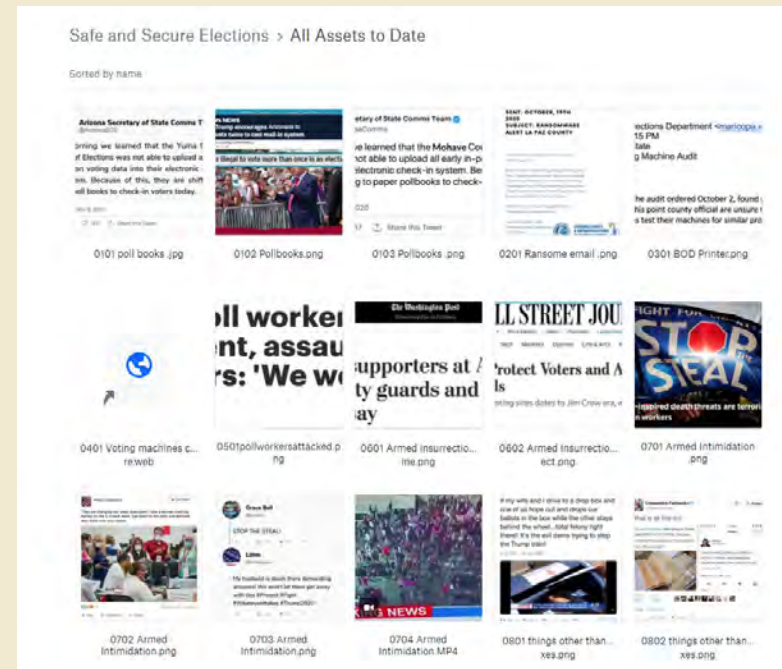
Safe and Secure Elections > All Assets to Date

Sorted by name

Arizona Secretary of State Comms T

orning we learned that the Yuma t of Elections was not able to upload a on voting data into their electronic . Because of this, they are shift ll books to check-in voters today.

0101 poll books .jpg

NEWS

Trump encourages Arizonans in

s illegal to vote more than once is an electi

0102 Pollbooks.png

etary of State Comms Team

learned that the Mohave Co not able to upload all early in-p electronic check-in system. Be g to paper pollbooks to check-

Share this Tweet

0103 Pollbooks .png

SENT: OCTOBER, 19TH 2020
SUBJECT: RANSOMWARE ALERT LA PAZ COUNTY

0201 Ransome email .png

ections Department <maricopa.
15 PM
ate
g Machine Audit

he audit ordered October 2, found
his point county official are unsure
s test their machines for similar pr

0301 BOD Printer.png

0401 Voting machines c... re.web

ll worker
nt, assau
rs: 'We w

0501pollworkersattacked.png

The Washington Post

supporters at
ty guards and
ay

0601 Armed Insurrectio... ine.png

LL STREET JOU

rotect Voters and A
ls

0602 Armed Insurrectio... ect.png

FIGHT FOR
STOP
STEAL

-inspired death threats are terrori
workers

0701 Armed Intimidation .png

0702 Armed Intimidation.png

STOP THE STEAL!

0703 Armed Intimidation.png

NEWS

0704 Armed Intimidation.MP4

If my wife and I drive to a drop box and one of us hops out and drops our ballots in the box while the other stays behind the wheel...total felony right there!! It's the evil dems trying to stop the Trump train!

0801 things other than... xes.png

0802 things other than... xes.png